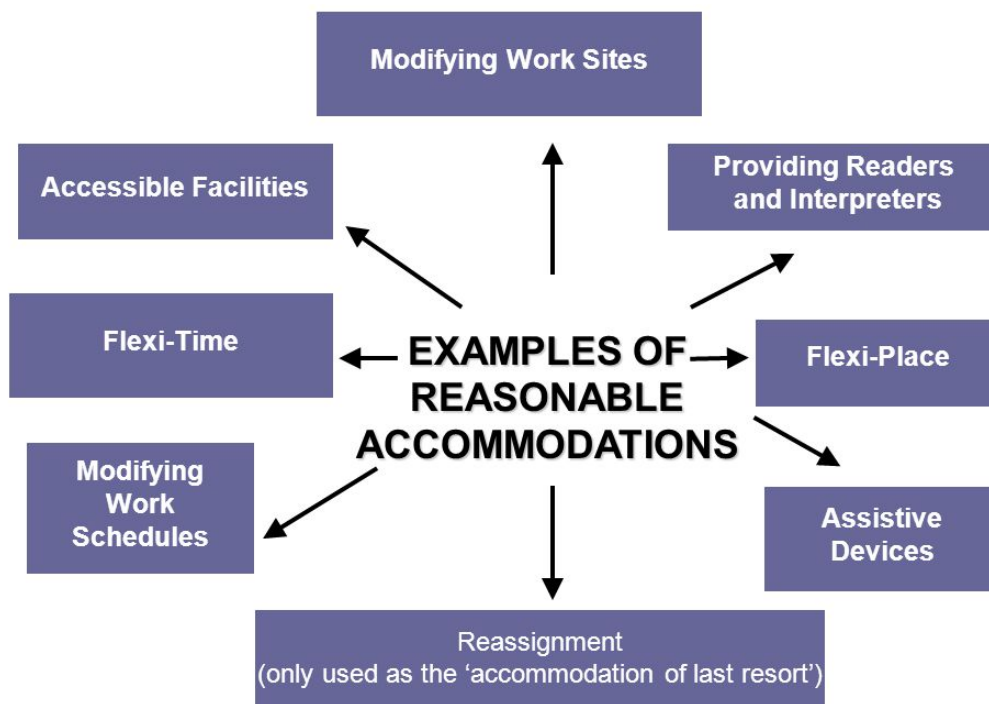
Modifying Work Sites

Accessible Facilities

Providing Readers and Interpreters

Flexi-Time

EXAMPLES OF REASONABLE ACCOMMODATIONS

Flexi-Place

Modifying Work Schedules

Assistive Devices

Reassignment (only used as the ‘accommodation of last resort’)